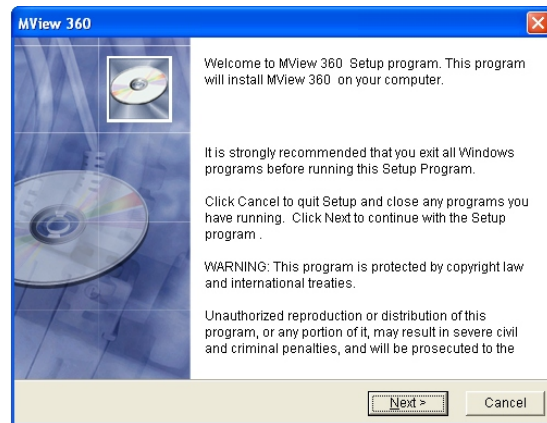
MView 360

Welcome to MView 360 Setup program. This program will install MView 360 on your computer.

It is strongly recommended that you exit all Windows programs before running this Setup Program.

Click Cancel to quit Setup and close any programs you have running. Click Next to continue with the Setup program .

WARNING: This program is protected by copyright law and international treaties.

Unauthorized reproduction or distribution of this program, or any portion of it, may result in severe civil and criminal penalties, and will be prosecuted to the

Next >

Cancel